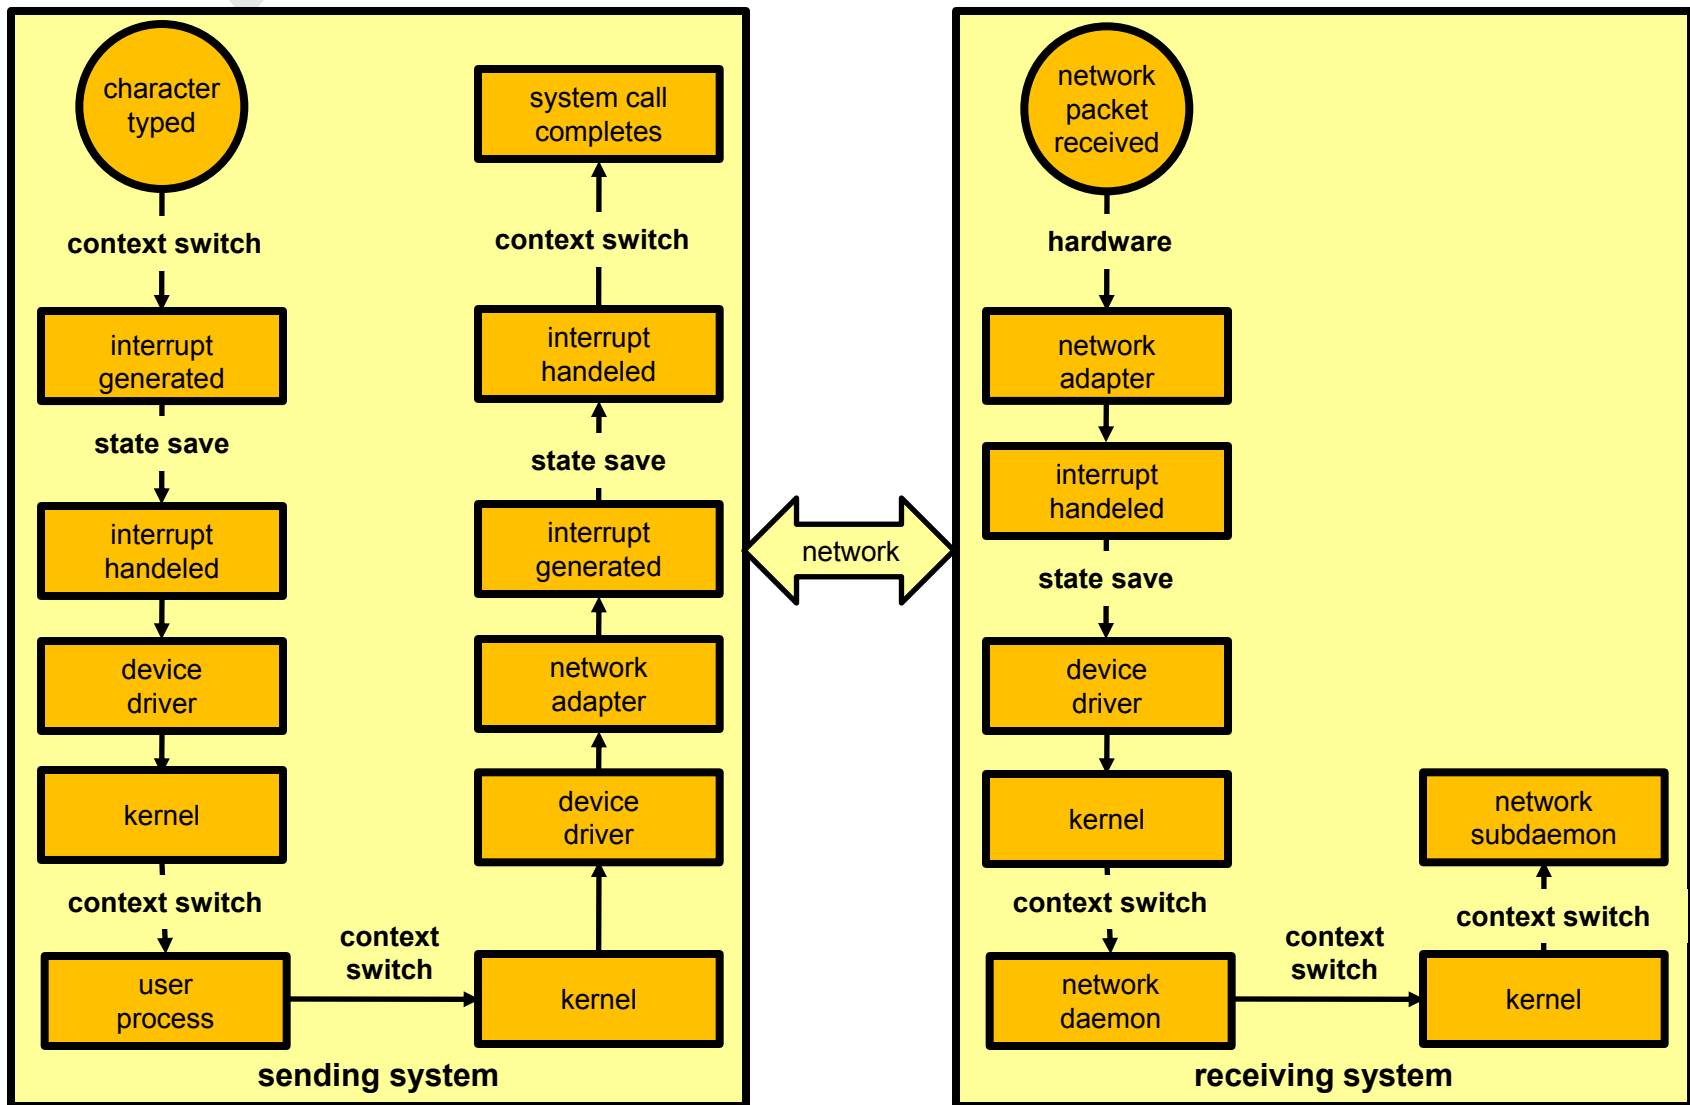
character typed

context switch

interrupt generated

state save

interrupt handeled

device driver

kernel

context switch

user process

context switch

kernel

device driver

network adapter

interrupt generated

state save

interrupt handeled

context switch

system call completes

sending system

network

network packet received

hardware

network adapter

interrupt handeled

state save

device driver

kernel

context switch

network daemon

context switch

kernel

context switch

network subdaemon

receiving system